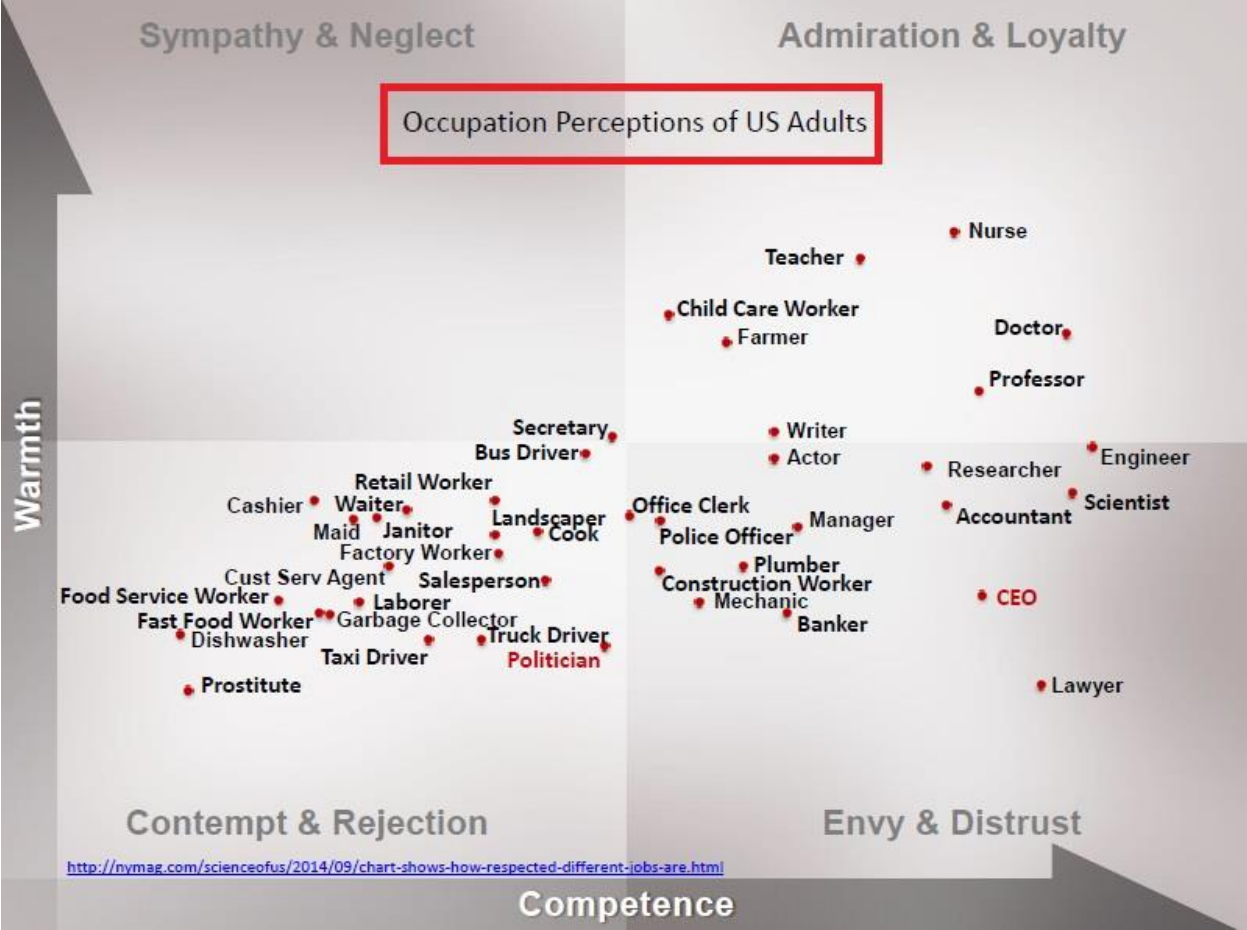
Sympathy & Neglect

Admiration & Loyalty

Occupation Perceptions of US Adults

Warmth

Nurse

Teacher

Child Care Worker

Farmer

Doctor

Professor

Secretary

Bus Driver

Writer

Actor

Researcher

Engineer

Retail Worker

Cashier

Waiter

Maid

Janitor

Landscaper

Cook

Office Clerk

Police Officer

Manager

Accountant

Scientist

Factory Worker

Plumber

Cust Serv Agent

Salesperson

Construction Worker

Food Service Worker

Laborer

Mechanic

CEO

Fast Food Worker

Garbage Collector

Banker

Dishwasher

Truck Driver

Taxi Driver

Politician

Prostitute

Lawyer

Contempt & Rejection

Envy & Distrust

http://nymag.com/scienceofus/2014/09/chart-shows-how-respected-different-jobs-are.html

Competence